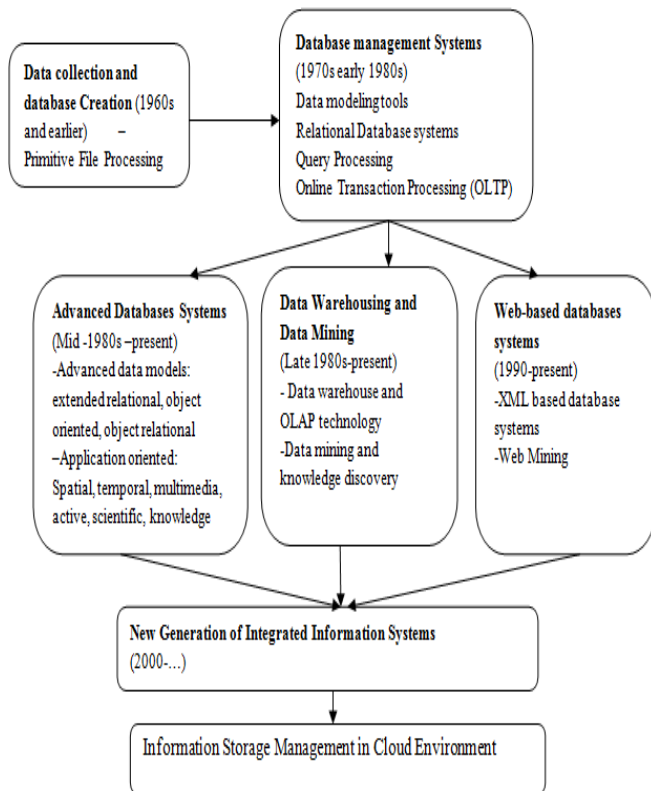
Data collection and database Creation (1960s and earlier) – Primitive File Processing

Database management Systems
(1970s early 1980s)
Data modeling tools
Relational Database systems
Query Processing
Online Transaction Processing (OLTP)

Advanced Databases Systems
(Mid -1980s –present)
-Advanced data models: extended relational, object oriented, object relational
–Application oriented: Spatial, temporal, multimedia, active, scientific, knowledge

Data Warehousing and Data Mining
(Late 1980s-present)
- Data warehouse and OLAP technology
-Data mining and knowledge discovery

Web-based databases systems
(1990-present)
-XML based database systems
-Web Mining

New Generation of Integrated Information Systems
(2000-...)

Information Storage Management in Cloud Environment